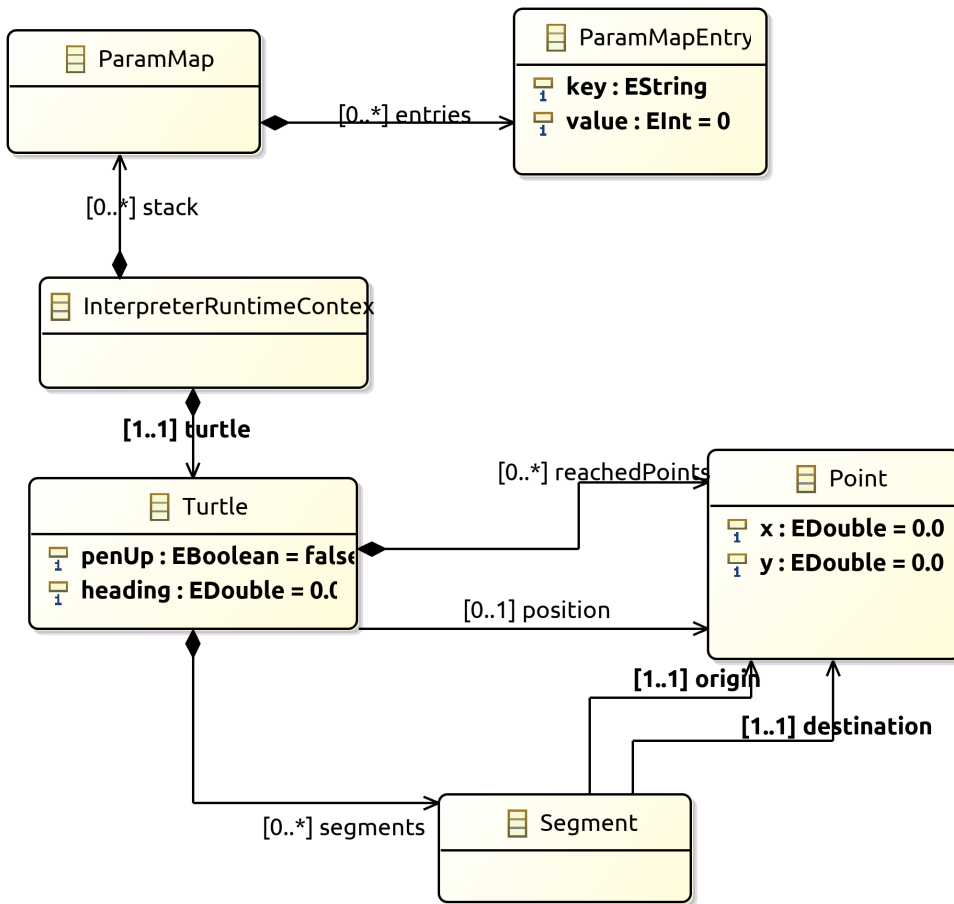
ParamMap

ParamMapEntry
key : EString
value : EInt = 0

[0..*] entries

[0..*] stack

InterpreterRuntimeContex

[1..1] turtle

Turtle
penUp : EBoolean = false
heading : EDouble = 0.0

[0..*] reachedPoints

Point
x : EDouble = 0.0
y : EDouble = 0.0

[0..1] position

[1..1] origin

[1..1] destination

[0..*] segments

Segment